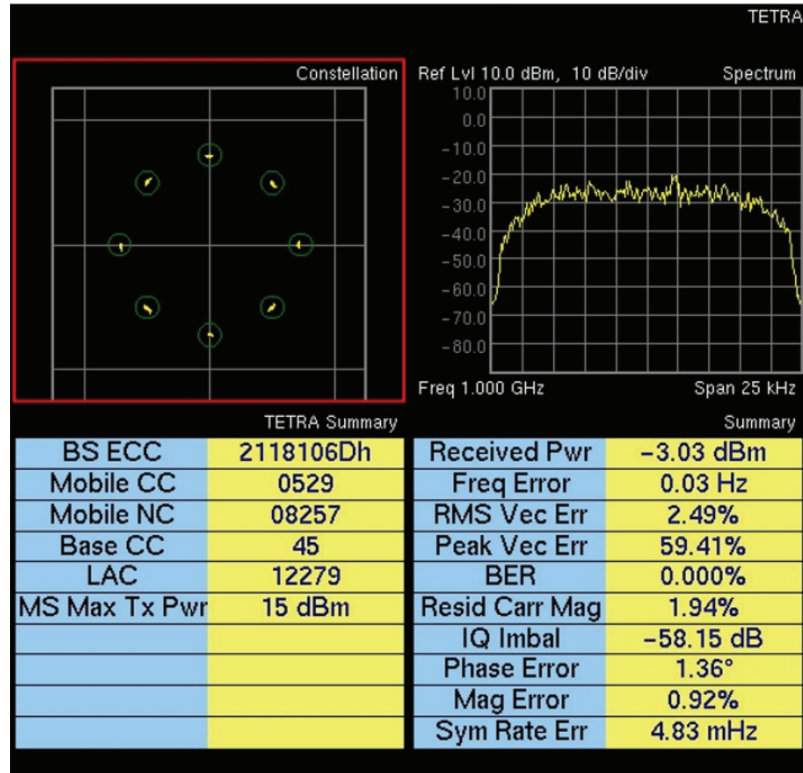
TETRA

Constellation

Ref Lvl 10.0 dBm, 10 dB/div

Spectrum

10.0
0.0
−10.0
−20.0
−30.0
−40.0
−50.0
−60.0
−70.0
−80.0

Freq 1.000 GHz

Span 25 kHz

TETRA Summary

| BS ECC | 2118106Dh |
|---|---|
| Mobile CC | 0529 |
| Mobile NC | 08257 |
| Base CC | 45 |
| LAC | 12279 |
| MS Max Tx Pwr | 15 dBm |
| | |
| | |
| | |
| | |

Summary

| Received Pwr | −3.03 dBm |
|---|---|
| Freq Error | 0.03 Hz |
| RMS Vec Err | 2.49% |
| Peak Vec Err | 59.41% |
| BER | 0.000% |
| Resid Carr Mag | 1.94% |
| IQ Imbal | −58.15 dB |
| Phase Error | 1.36° |
| Mag Error | 0.92% |
| Sym Rate Err | 4.83 mHz |